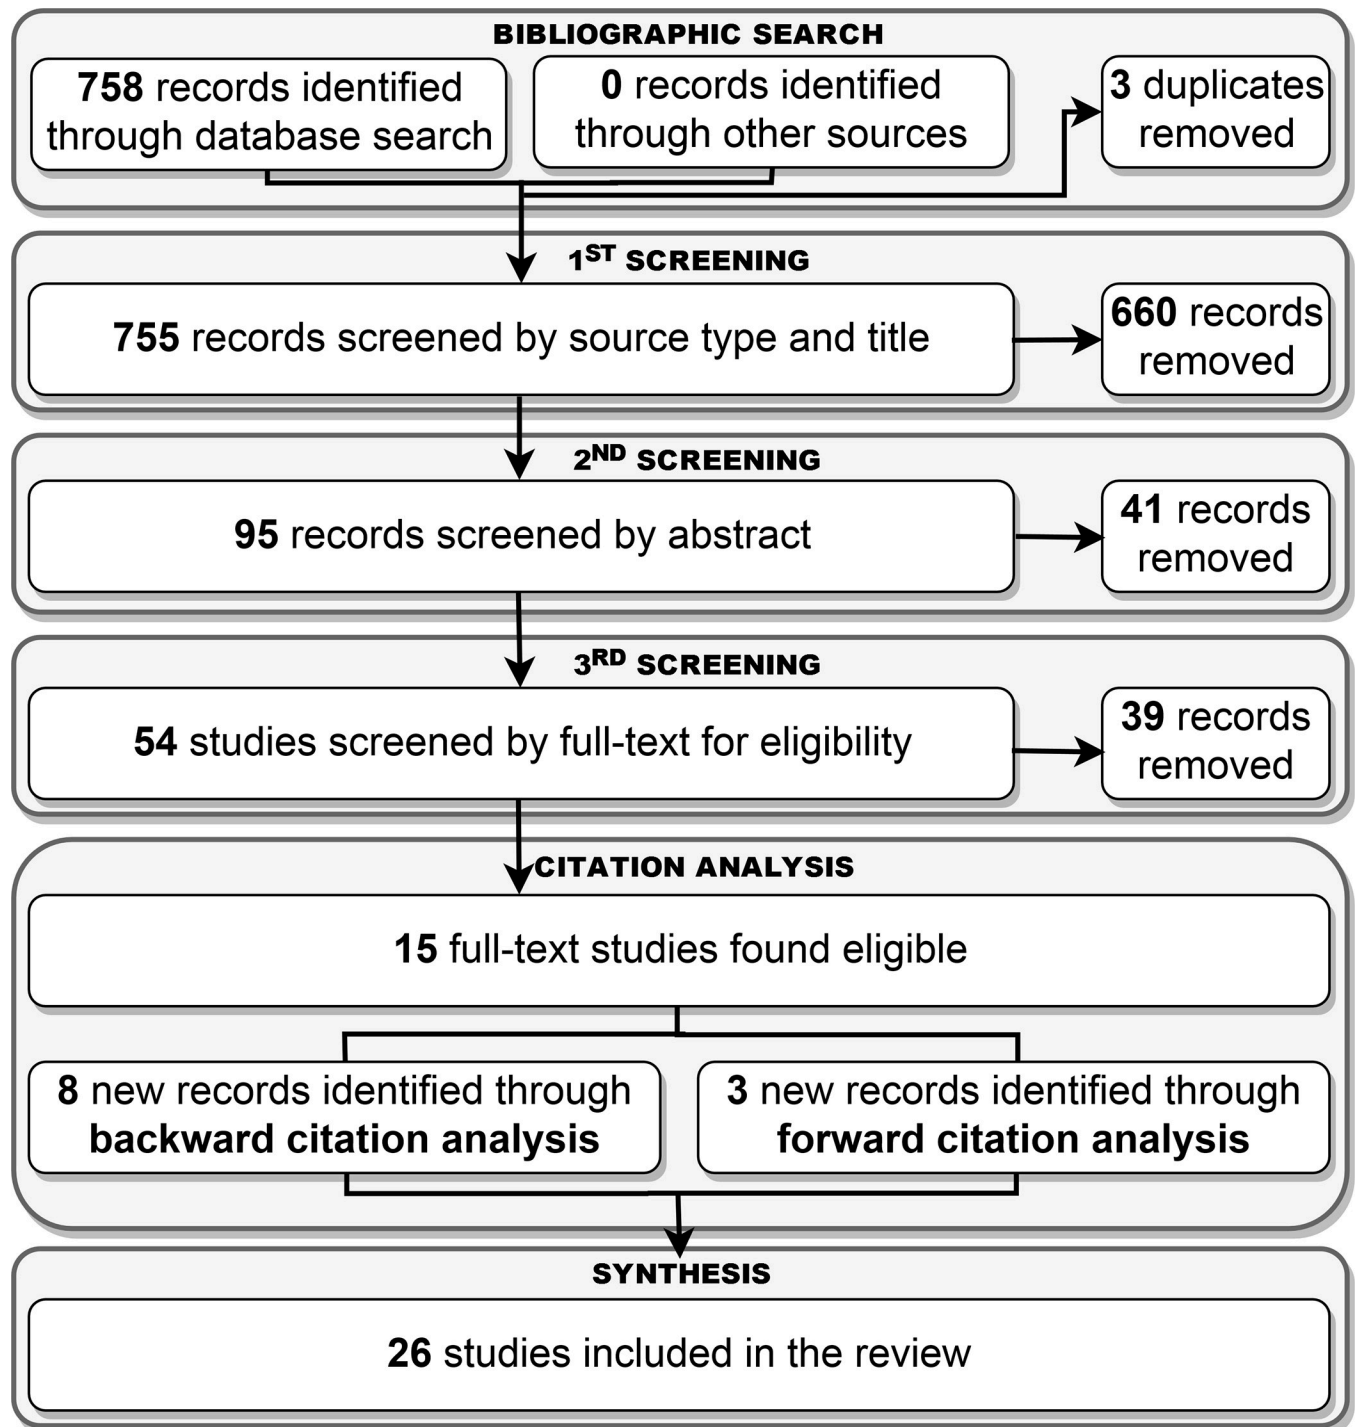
BIBLIOGRAPHIC SEARCH

758 records identified through database search

0 records identified through other sources

3 duplicates removed

1$^{ST}$ SCREENING

755 records screened by source type and title

660 records removed

2$^{ND}$ SCREENING

95 records screened by abstract

41 records removed

3$^{RD}$ SCREENING

54 studies screened by full-text for eligibility

39 records removed

CITATION ANALYSIS

15 full-text studies found eligible

8 new records identified through backward citation analysis

3 new records identified through forward citation analysis

SYNTHESIS

26 studies included in the review